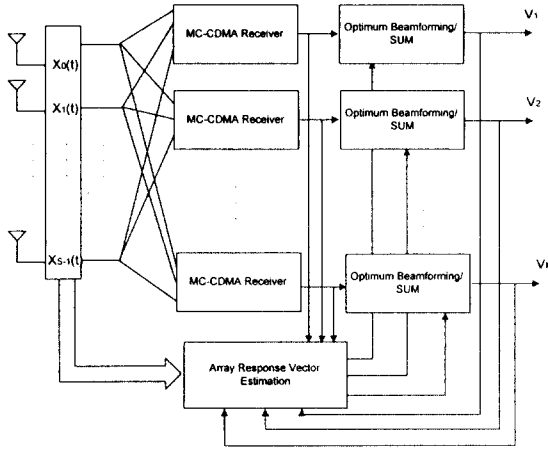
$X_0(t)$

$X_1(t)$

$X_{S-1}(t)$

MC-CDMA Receiver

MC-CDMA Receiver

MC-CDMA Receiver

Optimum Beamforming/ SUM

Optimum Beamforming/ SUM

Optimum Beamforming/ SUM

$V_1$

$V_2$

$V_l$

Array Response Vector Estimation